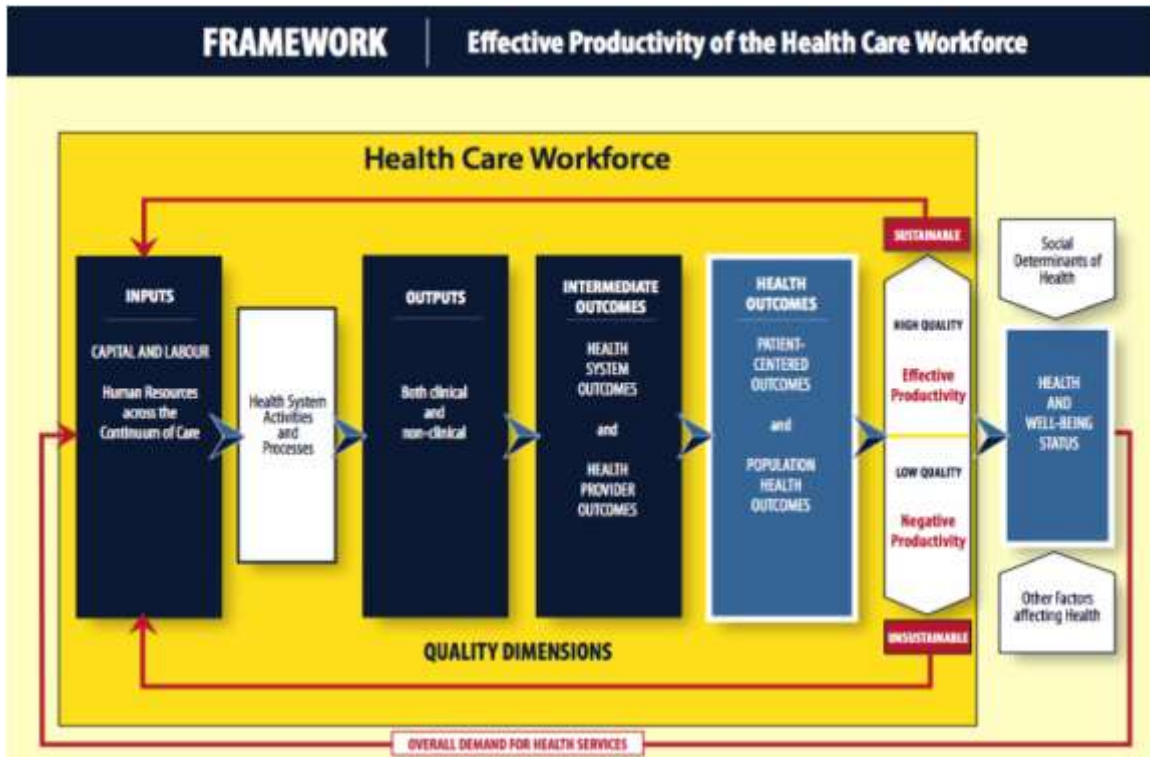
FRAMEWORK | Effective Productivity of the Health Care Workforce

Health Care Workforce

SUSTAINABLE

INPUTS

CAPITAL AND LABOUR

Human Resources across the Continuum of Care

Health System Activities and Processes

OUTPUTS

Both clinical and non-clinical

INTERMEDIATE OUTCOMES

HEALTH SYSTEM OUTCOMES

and

HEALTH PROVIDER OUTCOMES

HEALTH OUTCOMES

PATIENT-CENTERED OUTCOMES

and

POPULATION HEALTH OUTCOMES

HIGH QUALITY

Effective Productivity

LOW QUALITY

Negative Productivity

Social Determinants of Health

HEALTH AND WELL-BEING STATUS

Other Factors affecting Health

UNSUSTAINABLE

QUALITY DIMENSIONS

OVERALL DEMAND FOR HEALTH SERVICES